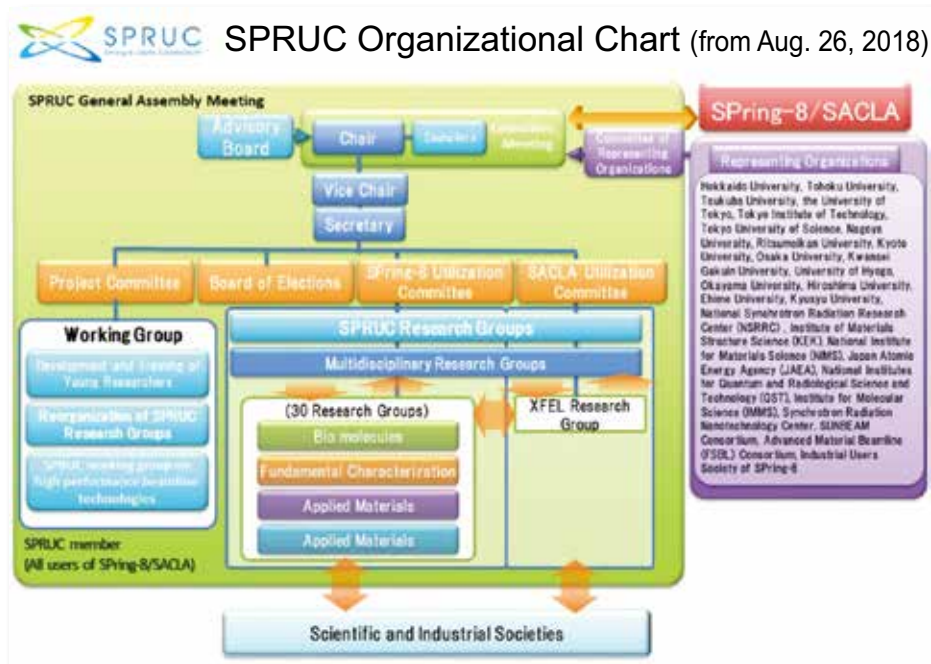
SPRUC

SPRUC Organizational Chart (from Aug. 26, 2018)

SPRUC General Assembly Meeting

Advisory Board

Chair

Councilors

Executive Meeting

SPring-8/SACLA

Committee of Representing Organizations

Representing Organizations

Hokkaido University, Tohoku University, Tsukuba University, the University of Tokyo, Tokyo Institute of Technology, Tokyo University of Science, Nagoya University, Ritsumeikan University, Kyoto University, Osaka University, Kwansei Gakuin University, University of Hyogo, Okayama University, Hiroshima University, Ehime University, Kyusyu University, National Synchrotron Radiation Research Center (NSRRC), Institute of Materials Structure Science (KEK), National Institute for Materials Science (NIMS), Japan Atomic Energy Agency (JAEA), National Institutes for Quantum and Radiological Science and Technology (QST), Institute for Molecular Science (IMS), Synchrotron Radiation Nanotechnology Center, SUNBEAM Consortium, Advanced Material Beamline (FSBL) Consortium, Industrial Users Society of SPring-8

Vice Chair

Secretary

Project Committee

Board of Elections

SPring-8 Utilization Committee

SACLA Utilization Committee

Working Group

Development and training of Young Researchers

Reorganization of SPRUC Research Groups

SPRUC working group on high performance beamline technologies

SPRUC Research Groups

Multidisciplinary Research Groups

(30 Research Groups)

Bio molecules

Fundamental Characterization

Applied Materials

Applied Materials

XFEL Research Group

SPRUC member (All users of SPring-8/SACLA)

Scientific and Industrial Societies